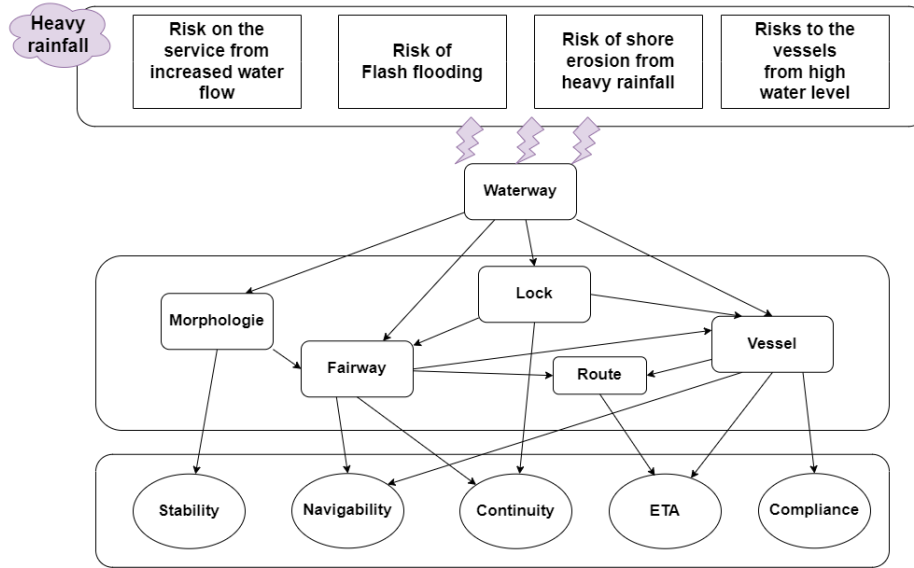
Heavy rainfall

Risk on the service from increased water flow

Risk of Flash flooding

Risk of shore erosion from heavy rainfall

Risks to the vessels from high water level

Waterway

Lock

Morphologie

Fairway

Route

Vessel

Stability

Navigability

Continuity

ETA

Compliance